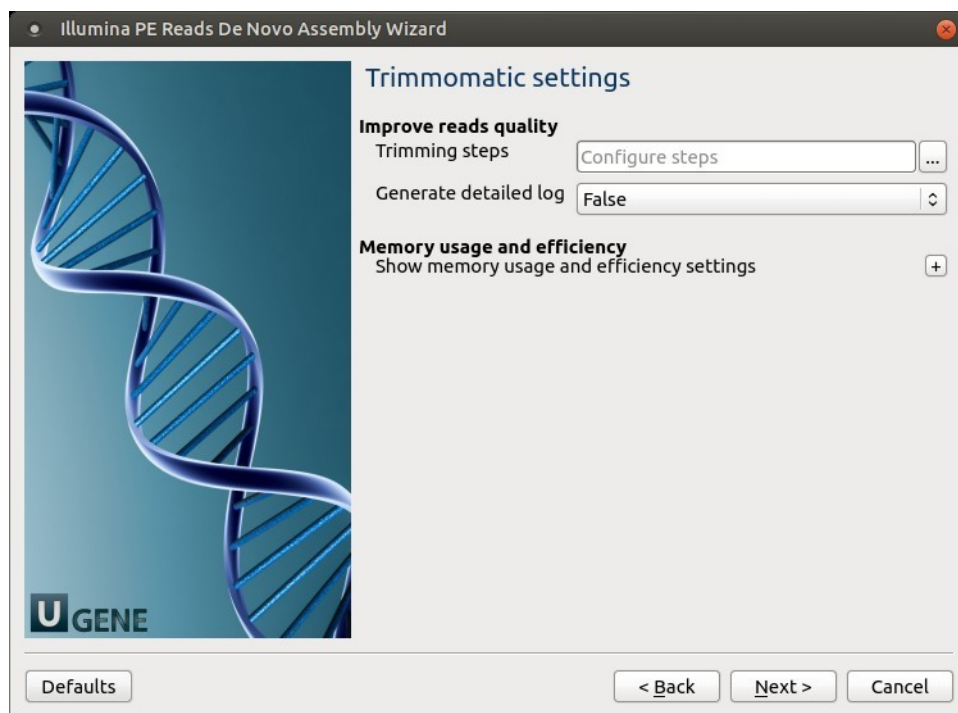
Illumina PE Reads De Novo Assembly Wizard

Trimmomatic settings

Improve reads quality
Trimming steps Configure steps ...
Generate detailed log False

Memory usage and efficiency
Show memory usage and efficiency settings +

U GENE

Defaults

< Back Next > Cancel